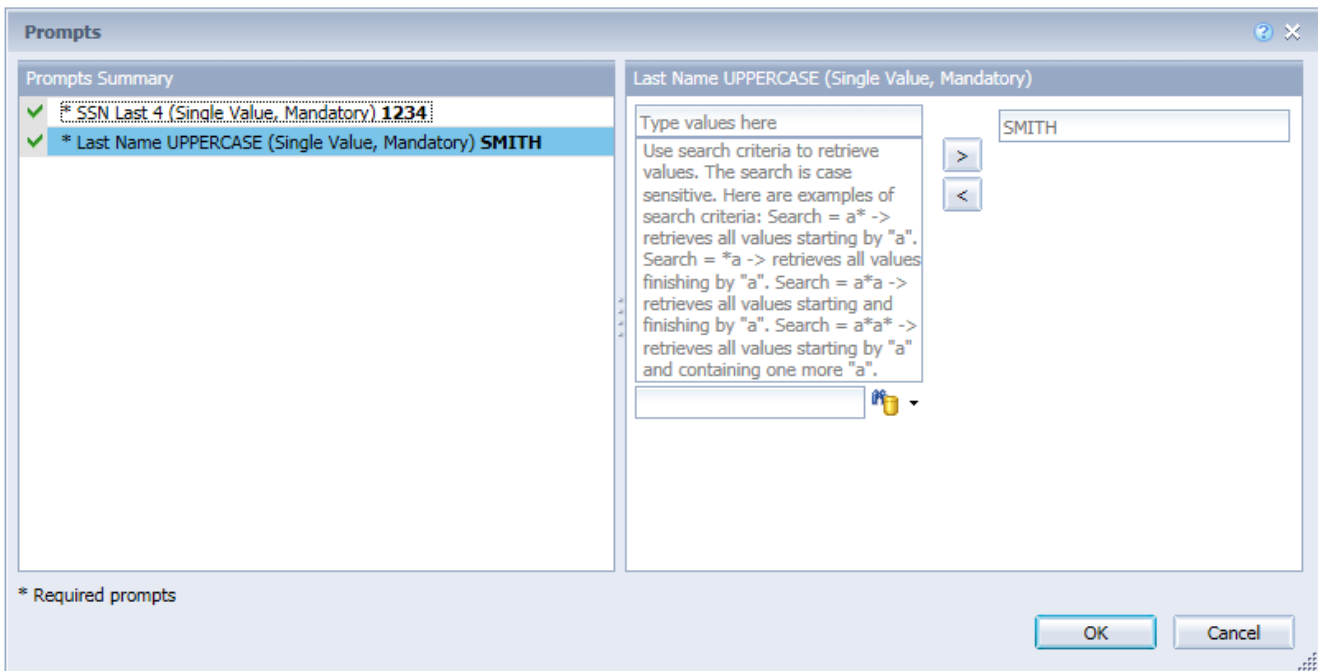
Prompts

Prompts Summary

* SSN Last 4 (Single Value, Mandatory) **1234**

* Last Name UPPERCASE (Single Value, Mandatory) **SMITH**

Last Name UPPERCASE (Single Value, Mandatory)

Type values here

Use search criteria to retrieve values. The search is case sensitive. Here are examples of search criteria: Search = a* -> retrieves all values starting by "a". Search = *a -> retrieves all values finishing by "a". Search = a*a -> retrieves all values starting and finishing by "a". Search = a*a* -> retrieves all values starting by "a" and containing one more "a".

>

<

SMITH

* Required prompts

OK

Cancel